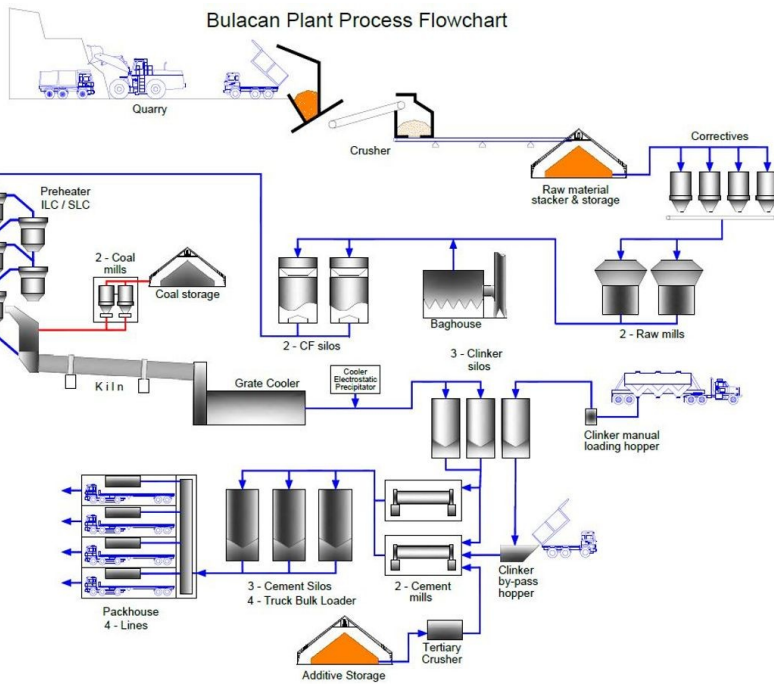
Bulacan Plant Process Flowchart

Quarry

Crusher

Raw material stacker & storage

Correctives

Preheater ILC / SLC

2 - Coal mills

Coal storage

2 - CF silos

Baghouse

2 - Raw mills

K i l n

Grate Cooler

Cooler Electrostatic Precipitator

3 - Clinker silos

Clinker manual loading hopper

3 - Cement Silos
4 - Truck Bulk Loader

2 - Cement mills

Clinker by-pass hopper

Packhouse
4 - Lines

Tertiary Crusher

Additive Storage